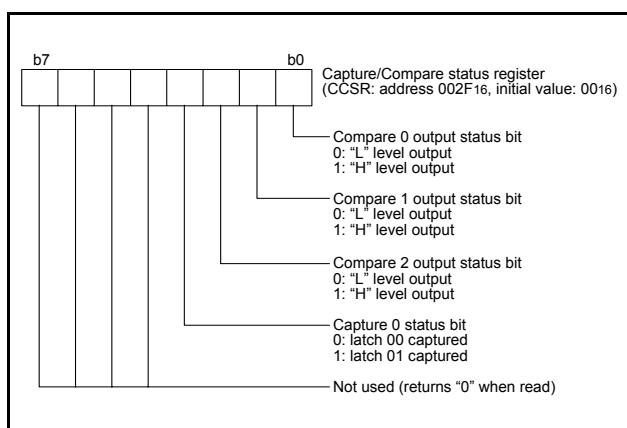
b7

b0

Capture/Compare status register
(CCSR: address 002F$_{16}$, initial value: 00$_{16}$)

Compare 0 output status bit
0: “L” level output
1: “H” level output

Compare 1 output status bit
0: “L” level output
1: “H” level output

Compare 2 output status bit
0: “L” level output
1: “H” level output

Capture 0 status bit
0: latch 00 captured
1: latch 01 captured

Not used (returns “0” when read)